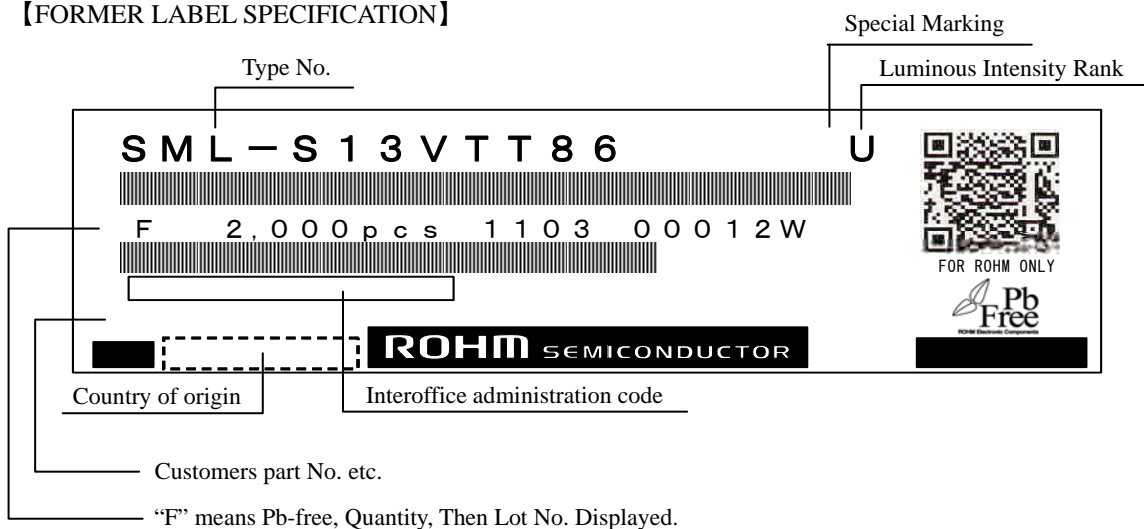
【FORMER LABEL SPECIFICATION】

Special Marking

Type No.

Luminous Intensity Rank

SML－S13VTT86 U

F 2,000pcs 1103 00012W

FOR ROHM ONLY

Pb Free

ROHM SEMICONDUCTOR

Country of origin

Interoffice administration code

Customers part No. etc.

“F” means Pb-free, Quantity, Then Lot No. Displayed.